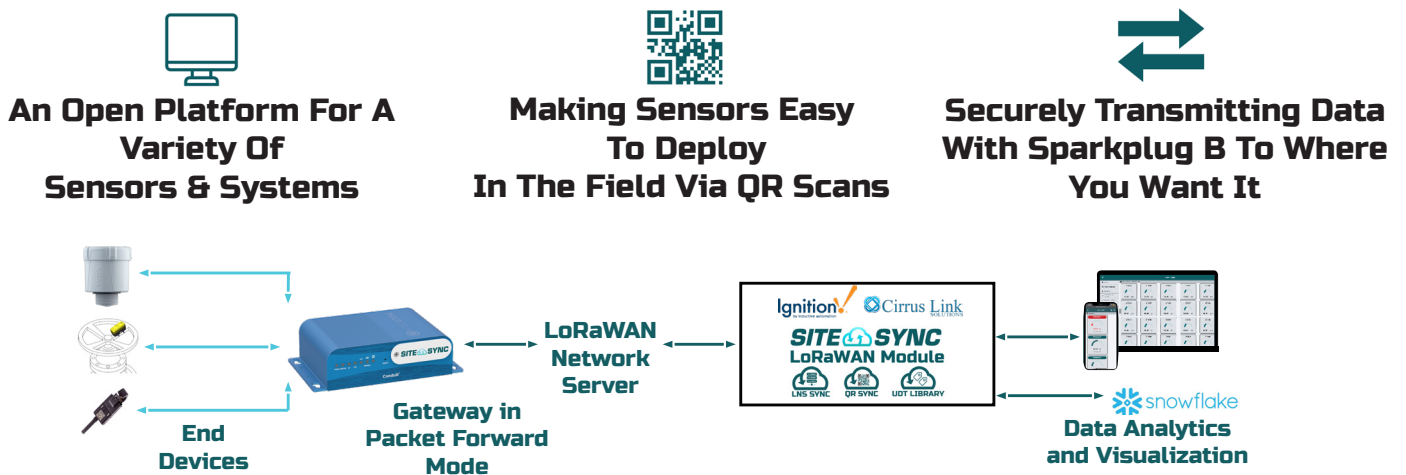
An Open Platform For A Variety Of Sensors & Systems

Making Sensors Easy To Deploy In The Field Via QR Scans

Securely Transmitting Data With Sparkplug B To Where You Want It

SITE SYNC

Gateway in Packet Forward Mode

End Devices

LoRaWAN Network Server

Ignition! by inductive automation

Cirrus Link SOLUTIONS

SITE SYNC LoRaWAN Module

LNS SYNC

QR SYNC

UDT LIBRARY

snowflake

Data Analytics and Visualization